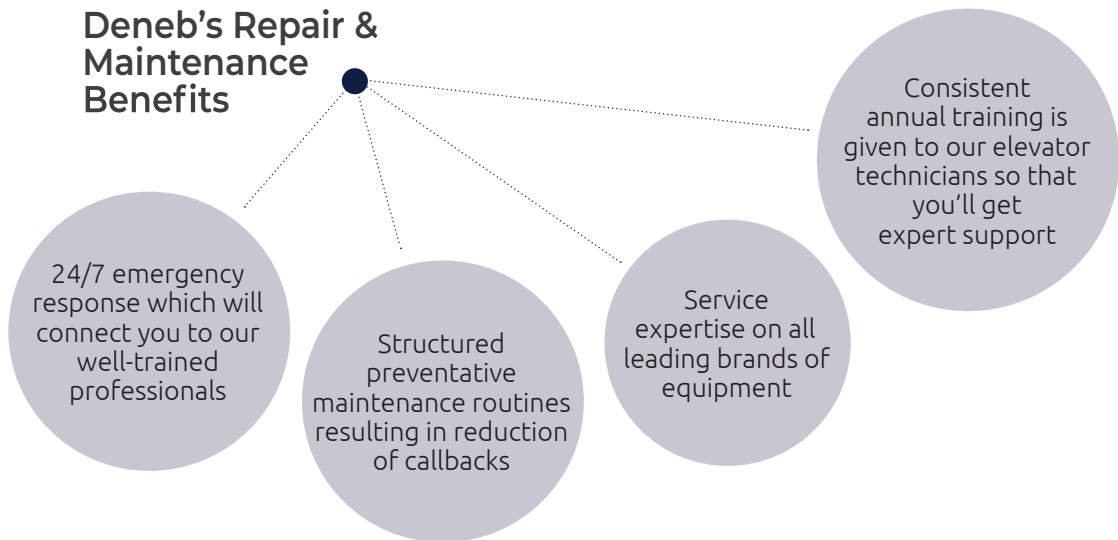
Deneb's Repair & Maintenance Benefits

Consistent annual training is given to our elevator technicians so that you'll get expert support

24/7 emergency response which will connect you to our well-trained professionals

Structured preventative maintenance routines resulting in reduction of callbacks

Service expertise on all leading brands of equipment